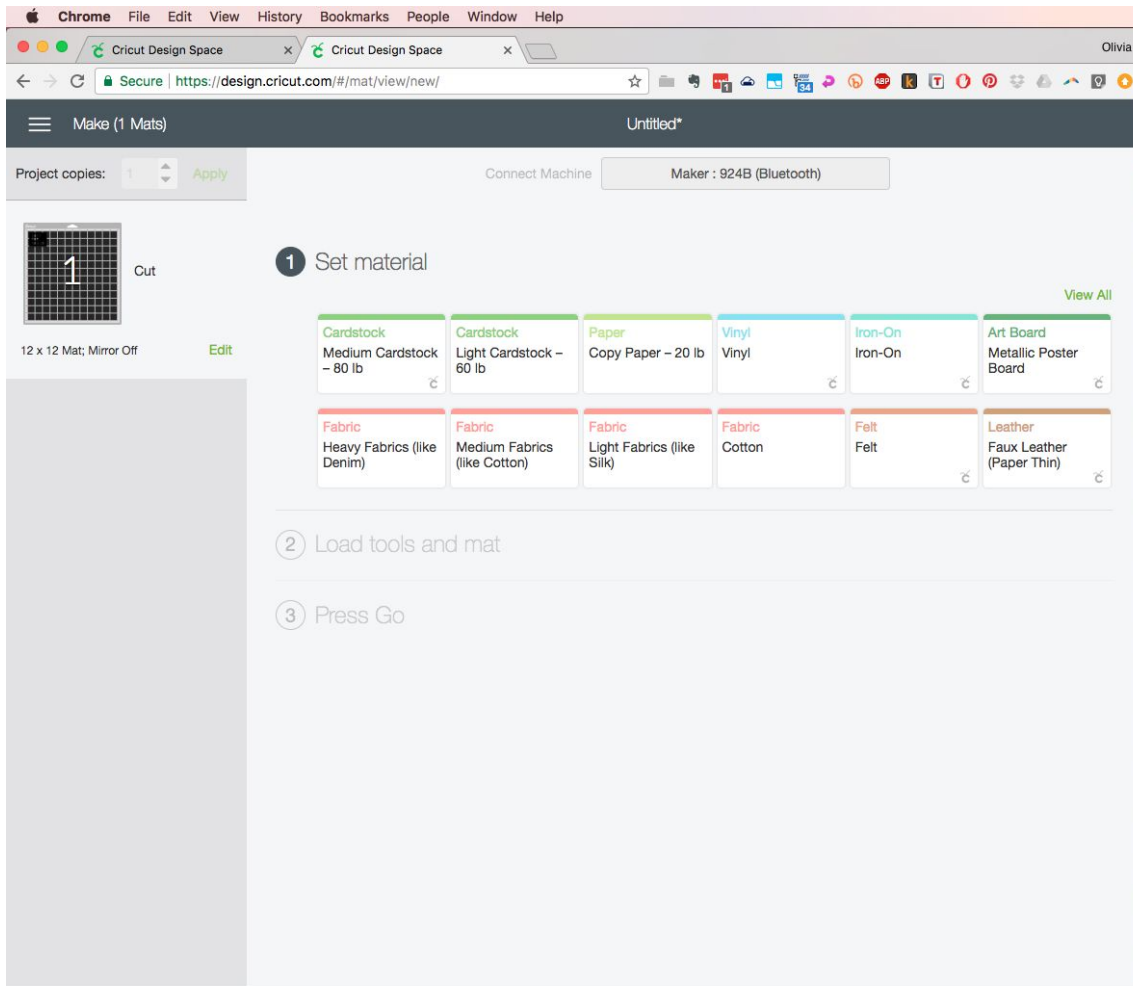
Chrome File Edit View History Bookmarks People Window Help

Cricut Design Space × Cricut Design Space ×

Olivia

Secure | https://design.cricut.com/#/mat/view/new/

Make (1 Mats)

Untitled*

Project copies: 1 Apply

Connect Machine

Maker : 924B (Bluetooth)

1 Cut

12 x 12 Mat; Mirror Off Edit

1 Set material

View All

| Cardstock<br>Medium Cardstock – 80 lb | Cardstock<br>Light Cardstock – 60 lb | Paper<br>Copy Paper – 20 lb | Vinyl<br>Vinyl | Iron-On<br>Iron-On | Art Board<br>Metallic Poster Board |
|---|---|---|---|---|---|
| Fabric<br>Heavy Fabrics (like Denim) | Fabric<br>Medium Fabrics (like Cotton) | Fabric<br>Light Fabrics (like Silk) | Fabric<br>Cotton | Felt<br>Felt | Leather<br>Faux Leather (Paper Thin) |

2 Load tools and mat

3 Press Go